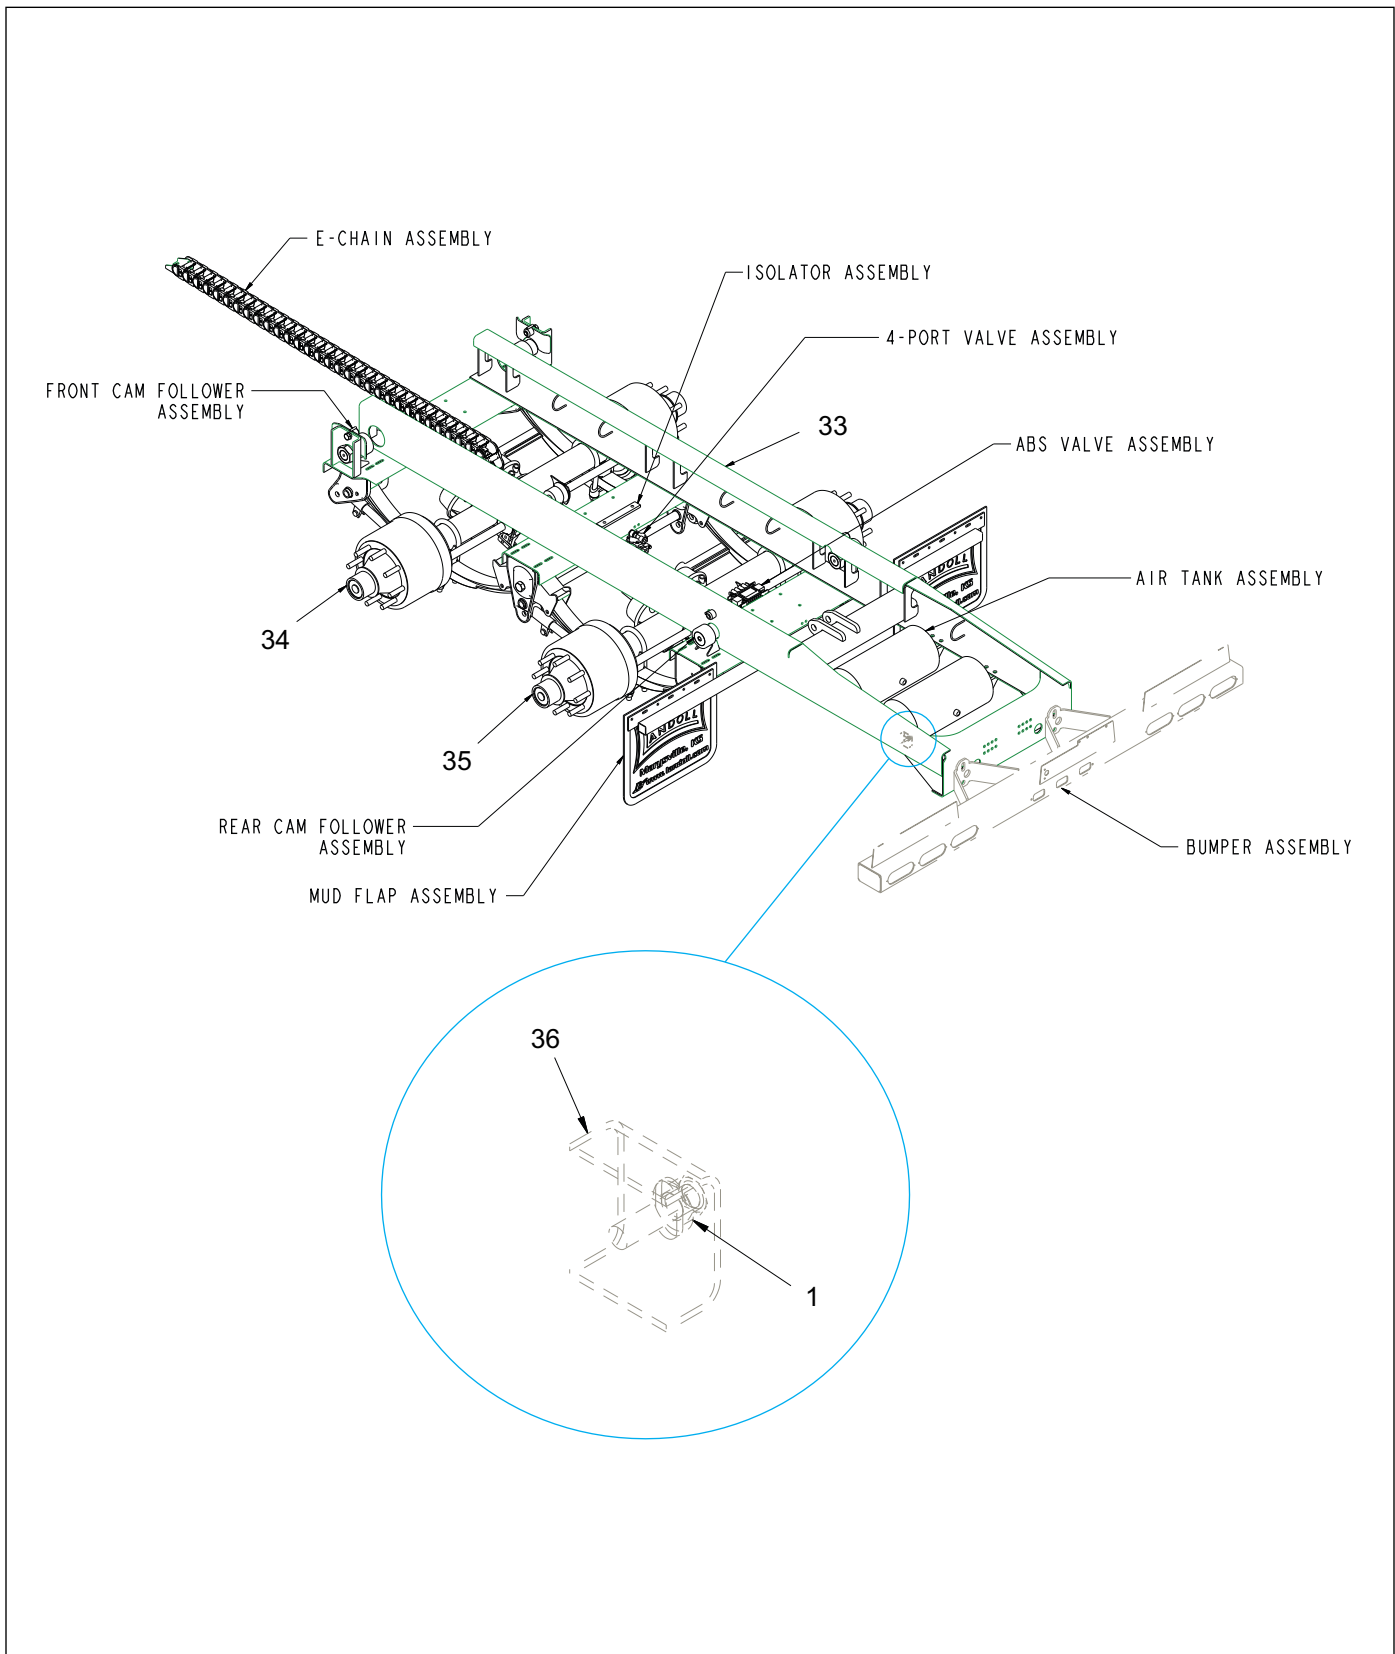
E-CHAIN ASSEMBLY

ISOLATOR ASSEMBLY

4-PORT VALVE ASSEMBLY

FRONT CAM FOLLOWER ASSEMBLY

33

ABS VALVE ASSEMBLY

AIR TANK ASSEMBLY

34

35

REAR CAM FOLLOWER ASSEMBLY

MUD FLAP ASSEMBLY

BUMPER ASSEMBLY

36

1